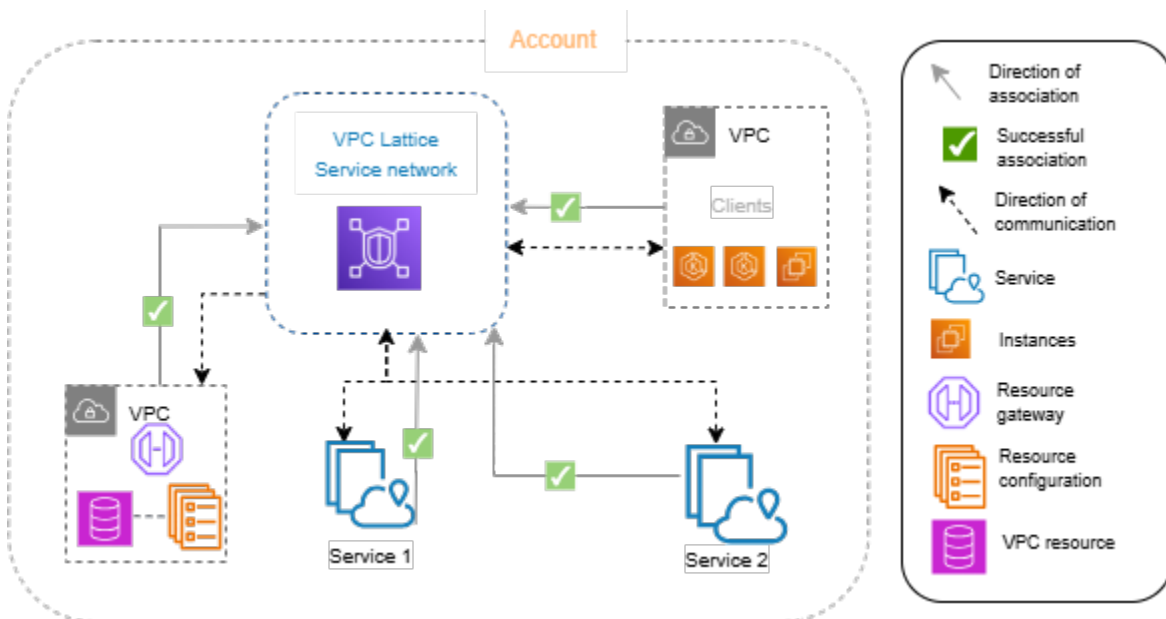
Account

VPC Lattice Service network

VPC

Clients

VPC

Service 1

Service 2

Direction of association

Successful association

Direction of communication

Service

Instances

Resource gateway

Resource configuration

VPC resource